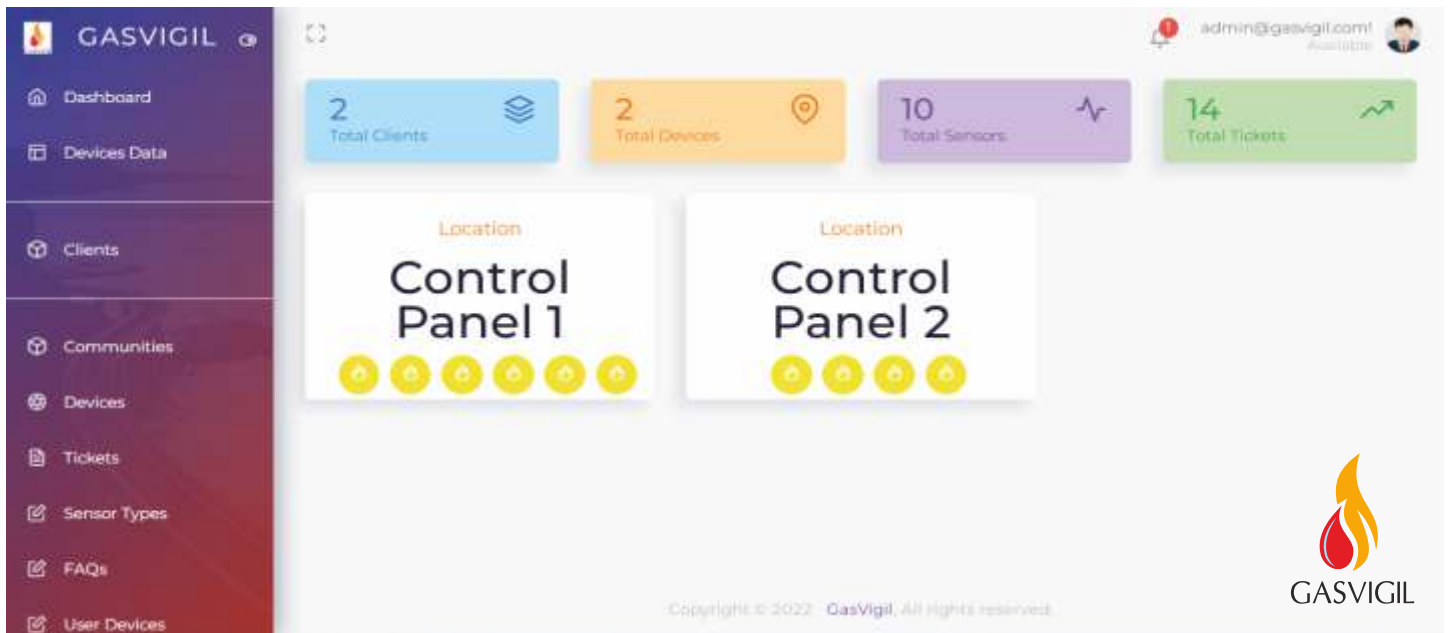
GASVIGIL

Dashboard
Devices Data
Clients
Communities
Devices
Tickets
Sensor Types
FAQs
User Devices

admin@gasvigil.com!
Available

2
Total Clients

2
Total Devices

10
Total Sensors

14
Total Tickets

Location
Control Panel 1

Location
Control Panel 2

Copyright © 2022 GasVigil. All rights reserved.

GASVIGIL